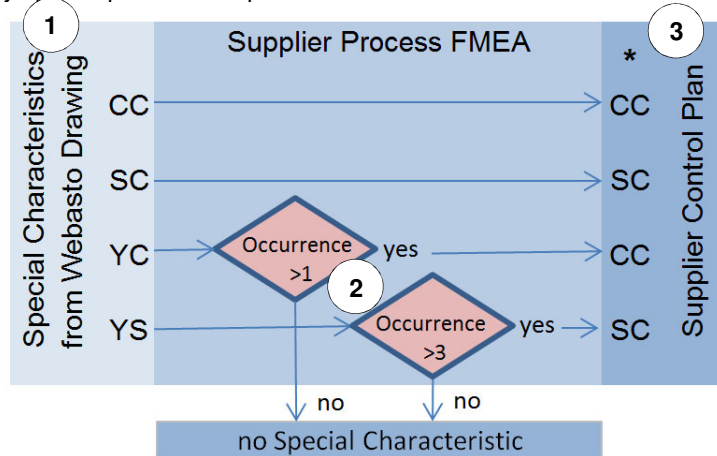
1

Special Characteristics from Webasto Drawing

Supplier Process FMEA

CC

SC

YC

YS

Occurrence >1

yes

2

Occurrence >3

yes

no

no

3

*

CC

SC

CC

SC

Supplier Control Plan

no Special Characteristic